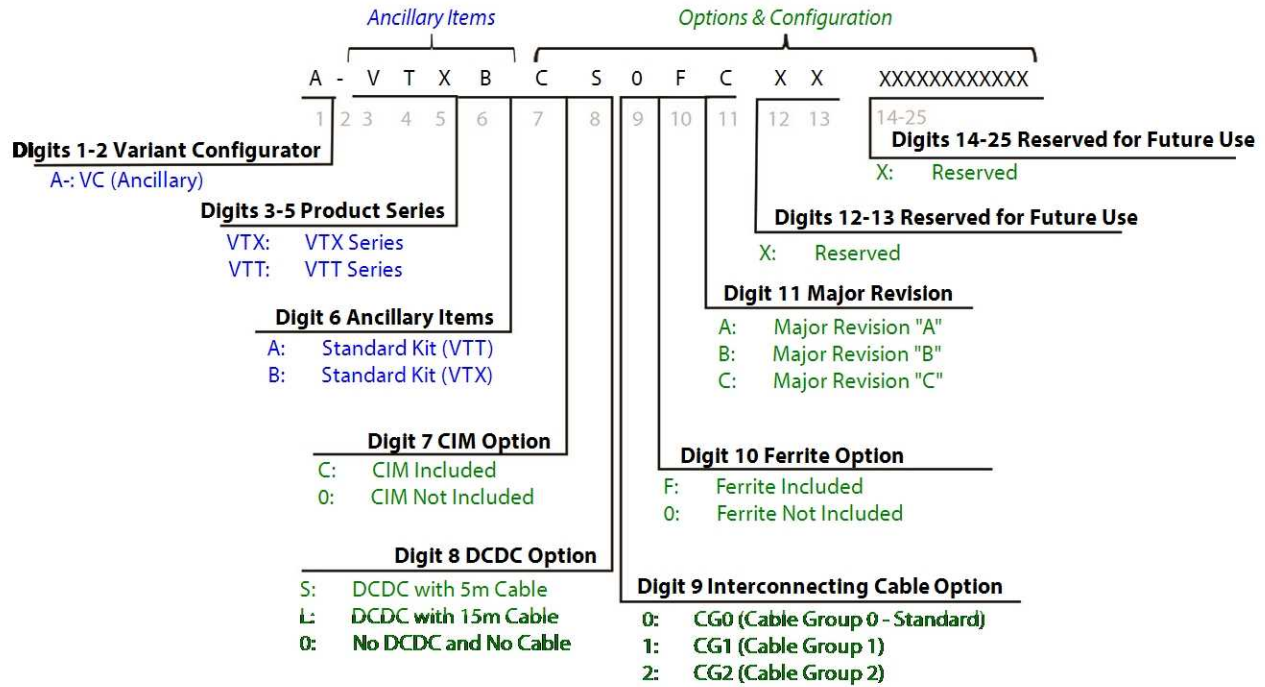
Ancillary Items

Options & Configuration

A - V T X B C S 0 F C X X XXXXXXXXXXXX

1 2 3 4 5 6 7 8 9 10 11 12 13 14-25

Digits 1-2 Variant Configurator
A-: VC (Ancillary)

Digits 3-5 Product Series
VTX: VTX Series
VTT: VTT Series

Digit 6 Ancillary Items
A: Standard Kit (VTT)
B: Standard Kit (VTX)

Digit 7 CIM Option
C: CIM Included
0: CIM Not Included

Digit 8 DCDC Option
S: DCDC with 5m Cable
L: DCDC with 15m Cable
0: No DCDC and No Cable

Digit 9 Interconnecting Cable Option
0: CG0 (Cable Group 0 - Standard)
1: CG1 (Cable Group 1)
2: CG2 (Cable Group 2)

Digit 10 Ferrite Option
F: Ferrite Included
0: Ferrite Not Included

Digit 11 Major Revision
A: Major Revision "A"
B: Major Revision "B"
C: Major Revision "C"

Digits 12-13 Reserved for Future Use
X: Reserved

Digits 14-25 Reserved for Future Use
X: Reserved